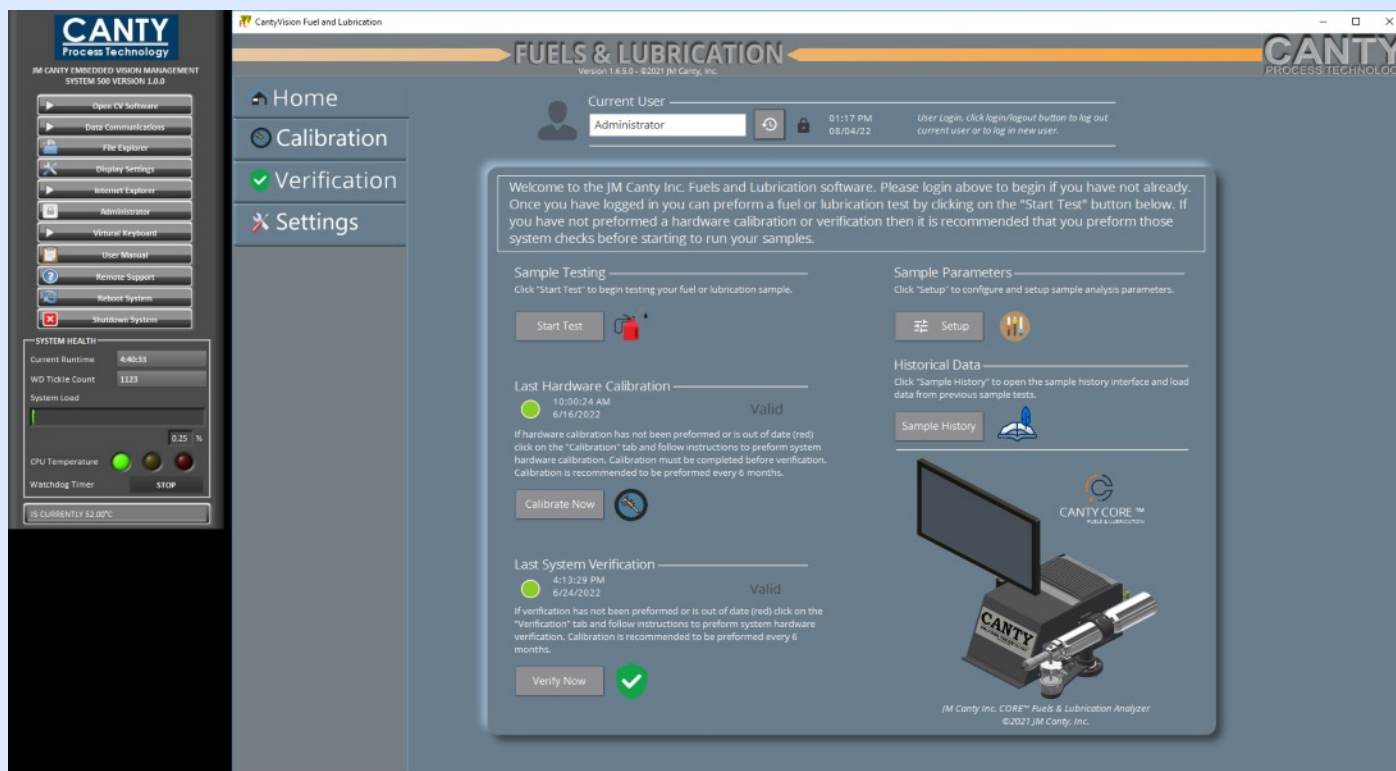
CANTY
Process Technology
JM CANTY EMBEDDED VISION MANAGEMENT SYSTEM 500 VERSION 1.0.0

Open CV Software
Data Communications
File Explorer
Display Settings
Internet Explorer
Administrator
Virtual Keyboard
User Manual
Remote Support
Reboot System
Shutdown System

SYSTEM HEALTH
Current Runtime 4:40:33
WD Tickle Count 1123
System Load
0.25 %
CPU Temperature
Watchdog Timer STOP
IS CURRENTLY 52.00°C

CantyVision Fuel and Lubrication

FUELS & LUBRICATION
Version 1.6.5.0 - ©2021 JM Canty, Inc.
CANTY
PROCESS TECHNOLOG

Home
Calibration
Verification
Settings

Current User
Administrator
01:17 PM
08/04/22
User Login, click login/logout button to log out current user or to log in new user.

Welcome to the JM Canty Inc. Fuels and Lubrication software. Please login above to begin if you have not already. Once you have logged in you can preform a fuel or lubrication test by clicking on the "Start Test" button below. If you have not preformed a hardware calibration or verification then it is recommended that you preform those system checks before starting to run your samples.

Sample Testing
Click "Start Test" to begin testing your fuel or lubrication sample.
Start Test

Sample Parameters
Click "Setup" to configure and setup sample analysis parameters.
Setup

Historical Data
Click "Sample History" to open the sample history interface and load data from previous sample tests.
Sample History

Last Hardware Calibration
10:00:24 AM
6/16/2022
Valid
If hardware calibration has not been preformed or is out of date (red) click on the "Calibration" tab and follow instructions to preform system hardware calibration. Calibration must be completed before verification. Calibration is recommended to be preformed every 6 months.
Calibrate Now

Last System Verification
4:13:29 PM
6/24/2022
Valid
If verification has not been preformed or is out of date (red) click on the "Verification" tab and follow instructions to preform system hardware verification. Calibration is recommended to be preformed every 6 months.
Verify Now

CANTY CORE ™
FUELS & LUBRICATION
CANTY

JM Canty Inc. CORE™ Fuels & Lubrication Analyzer
©2021 JM Canty, Inc.